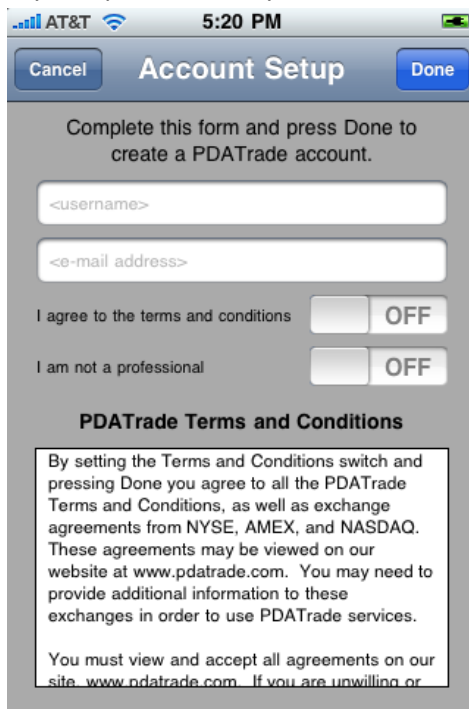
AT&T 5:20 PM

Cancel Account Setup Done

Complete this form and press Done to create a PDATrade account.

<username>

<e-mail address>

I agree to the terms and conditions OFF

I am not a professional OFF

PDATrade Terms and Conditions

By setting the Terms and Conditions switch and pressing Done you agree to all the PDATrade Terms and Conditions, as well as exchange agreements from NYSE, AMEX, and NASDAQ. These agreements may be viewed on our website at www.pdatrade.com. You may need to provide additional information to these exchanges in order to use PDATrade services.

You must view and accept all agreements on our site, www.pdatrade.com. If you are unwilling or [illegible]